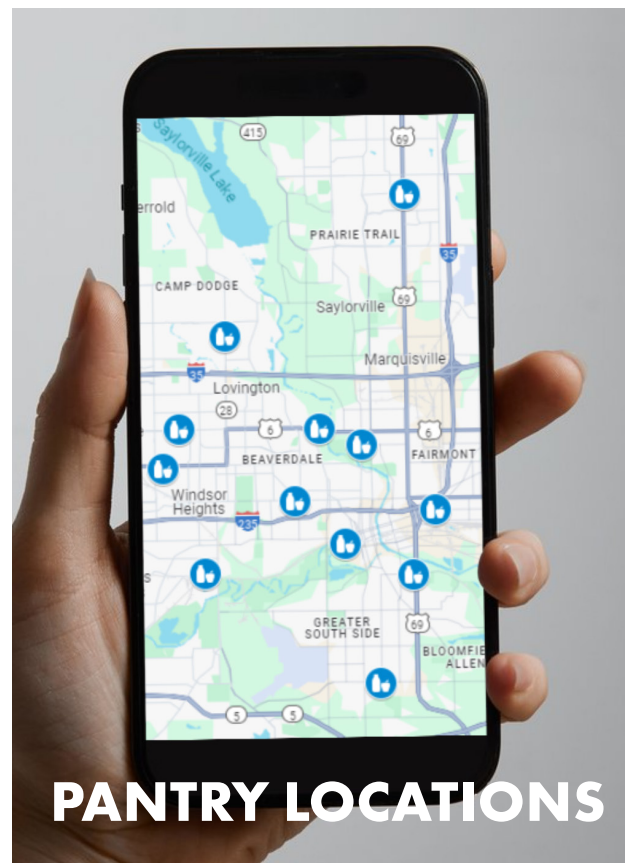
Saylorville Lake
415
69
errold
PRAIRIE TRAIL
35
CAMP DODGE
69
Saylorville
Marquisville
35
Lovington
28
6
6
BEAVERDALE
FAIRMONT
Windsor Heights
235
GREATER SOUTH SIDE
69
BLOOMFIE ALLEN
5
5
PANTRY LOCATIONS